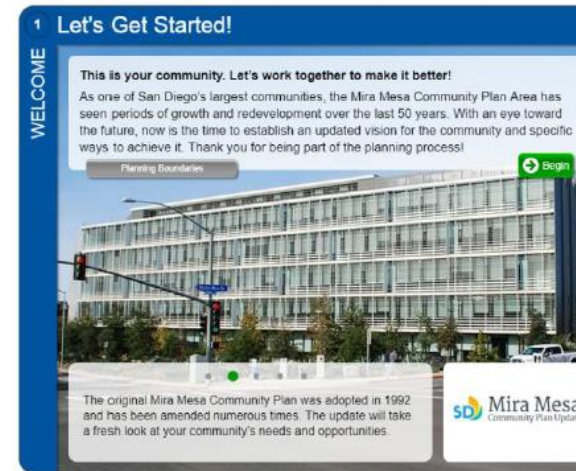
1 Let's Get Started!

WELCOME

This is your community. Let's work together to make it better!

As one of San Diego's largest communities, the Mira Mesa Community Plan Area has seen periods of growth and redevelopment over the last 50 years. With an eye toward the future, now is the time to establish an updated vision for the community and specific ways to achieve it. Thank you for being part of the planning process!

Planning Boundaries

Begin

The original Mira Mesa Community Plan was adopted in 1992 and has been amended numerous times. The update will take a fresh look at your community's needs and opportunities.

SD Mira Mesa
Community Plan Updat